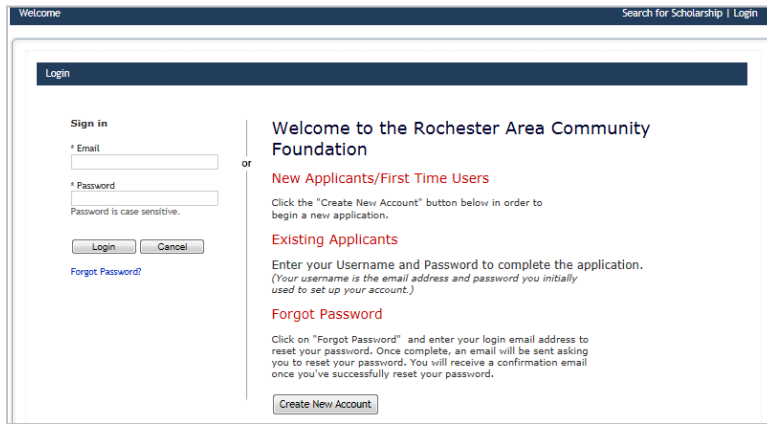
Welcome

Search for Scholarship | Login

Login

Sign in

* Email

* Password

Password is case sensitive.

Login Cancel

Forgot Password?

or

Welcome to the Rochester Area Community Foundation

New Applicants/First Time Users

Click the "Create New Account" button below in order to begin a new application.

Existing Applicants

Enter your Username and Password to complete the application.
(Your username is the email address and password you initially used to set up your account.)

Forgot Password

Click on "Forgot Password" and enter your login email address to reset your password. Once complete, an email will be sent asking you to reset your password. You will receive a confirmation email once you've successfully reset your password.

Create New Account